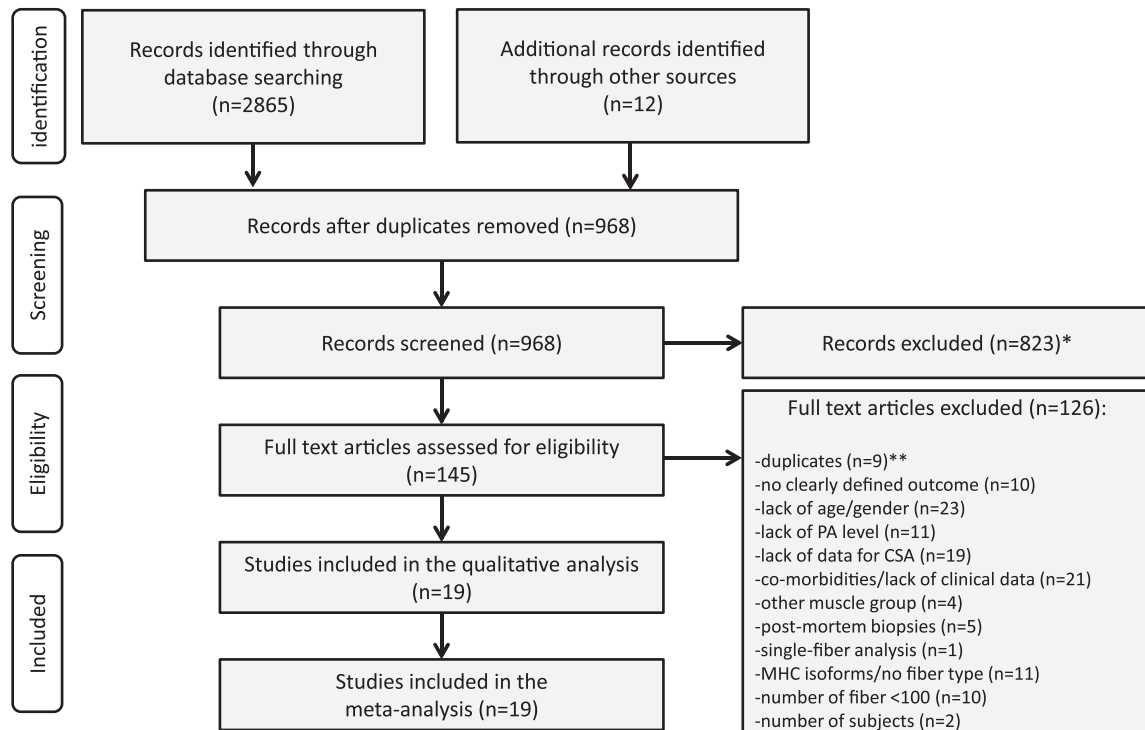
identification

Records identified through database searching (n=2865)

Additional records identified through other sources (n=12)

Screening

Records after duplicates removed (n=968)

Records screened (n=968)

Records excluded (n=823)*

Eligibility

Full text articles assessed for eligibility (n=145)

Full text articles excluded (n=126):

-duplicates (n=9)**
-no clearly defined outcome (n=10)
-lack of age/gender (n=23)
-lack of PA level (n=11)
-lack of data for CSA (n=19)
-co-morbidities/lack of clinical data (n=21)
-other muscle group (n=4)
-post-mortem biopsies (n=5)
-single-fiber analysis (n=1)
-MHC isoforms/no fiber type (n=11)
-number of fiber <100 (n=10)
-number of subjects (n=2)

Included

Studies included in the qualitative analysis (n=19)

Studies included in the meta-analysis (n=19)